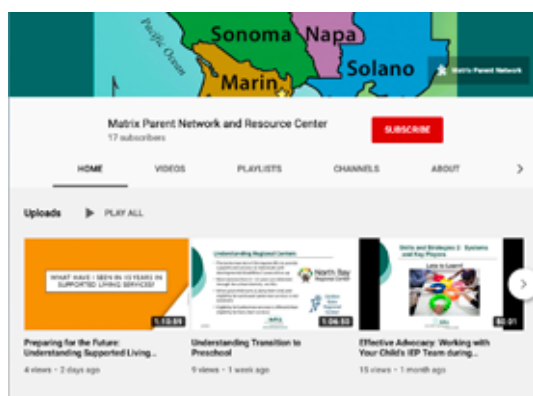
Pacific Ocean

Sonoma

Napa

Marin

Solano

Matrix Parent Network

Matrix Parent Network and Resource Center

17 subscribers

SUBSCRIBE

HOME

VIDEOS

PLAYLISTS

CHANNELS

ABOUT

Uploads

PLAY ALL

WHAT HAVE I SEEN IN 13 YEARS IN SUPPORTED LIVING SERVICES?

1:10:09

Preparing for the Future: Understanding Supported Living...

4 views • 2 days ago

Understanding Regional Centers

North Bay Regional Center

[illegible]

1:06:53

Understanding Transition to Preschool

9 views • 1 week ago

Skills and Strategies 2: Systems and Key Players

Lets to Learn!

58:01

Effective Advocacy: Working with Your Child's IEP Team during...

15 views • 1 month ago